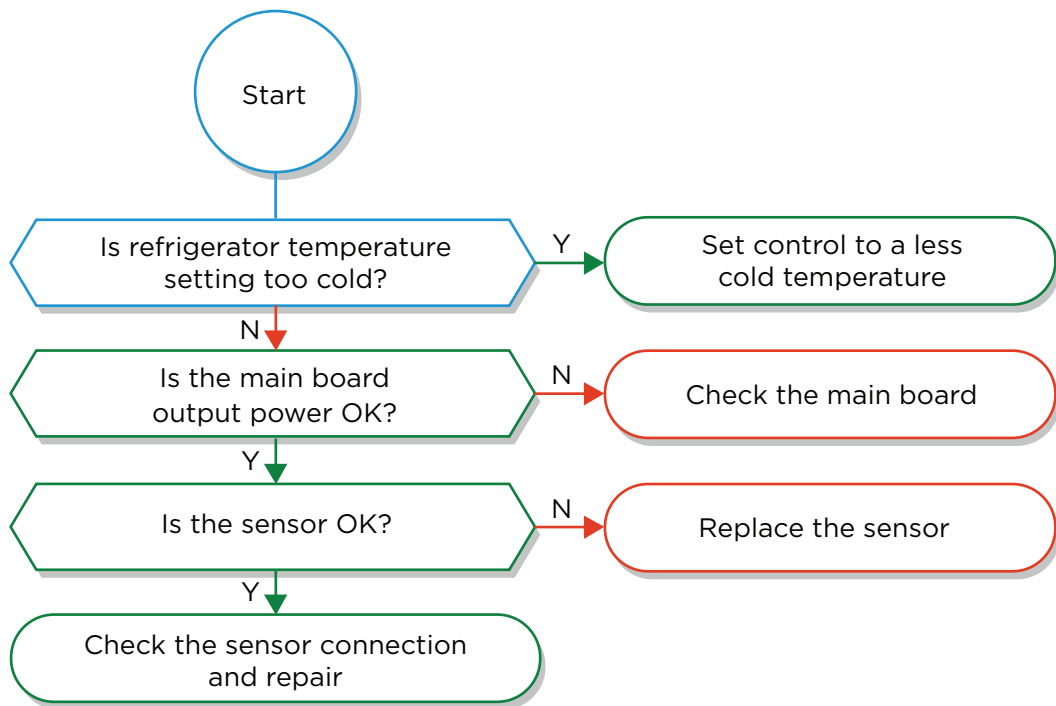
Start

Is refrigerator temperature setting too cold?

Y

Set control to a less cold temperature

N

Is the main board output power OK?

N

Check the main board

Y

Is the sensor OK?

N

Replace the sensor

Y

Check the sensor connection and repair